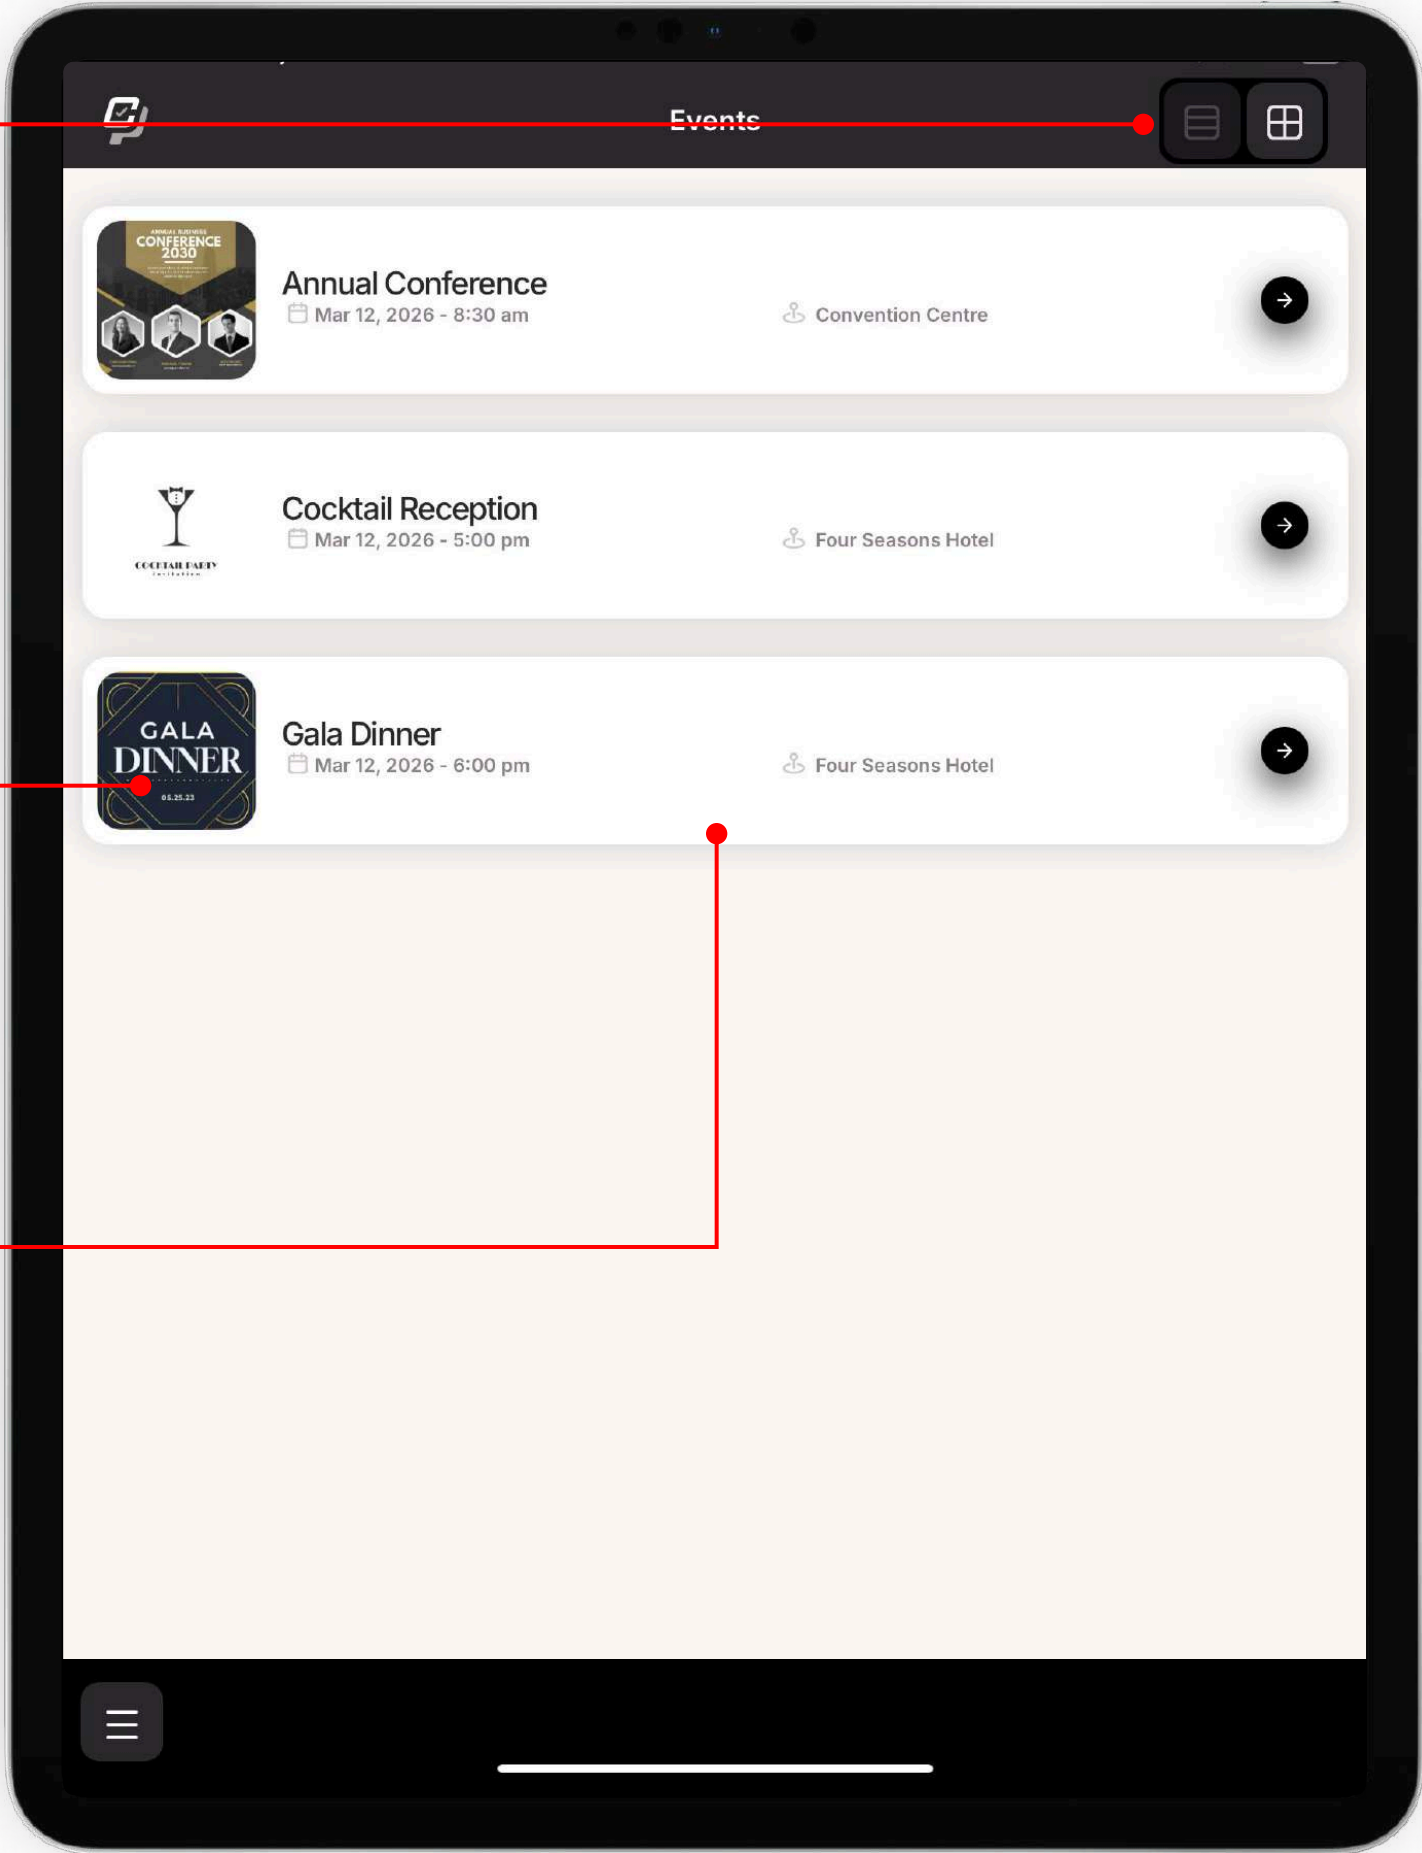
Events

ANNUAL BUSINESS CONFERENCE 2030

Annual Conference
Mar 12, 2026 - 8:30 am
Convention Centre

COCKTAIL PARTY

Cocktail Reception
Mar 12, 2026 - 5:00 pm
Four Seasons Hotel

GALA DINNER 05.25.23

Gala Dinner
Mar 12, 2026 - 6:00 pm
Four Seasons Hotel